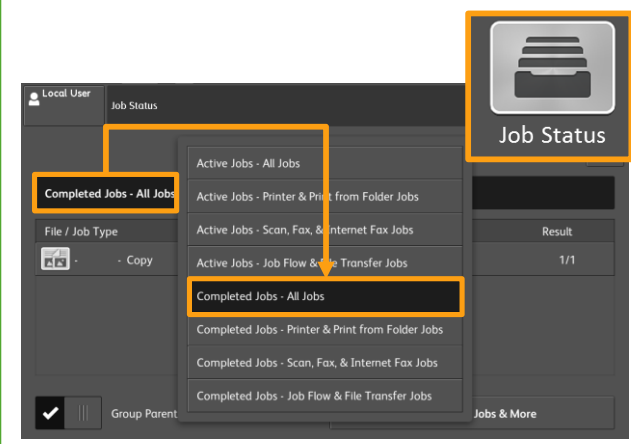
Local User

Job Status

Job Status

Completed Jobs - All Jobs

File / Job Type

- - Copy

Result

1/1

Active Jobs - All Jobs

Active Jobs - Printer & Print from Folder Jobs

Active Jobs - Scan, Fax, & Internet Fax Jobs

Active Jobs - Job Flow & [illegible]e Transfer Jobs

Completed Jobs - All Jobs

Completed Jobs - Printer & Print from Folder Jobs

Completed Jobs - Scan, Fax, & Internet Fax Jobs

Completed Jobs - Job Flow & File Transfer Jobs

Group Parent

Jobs & More